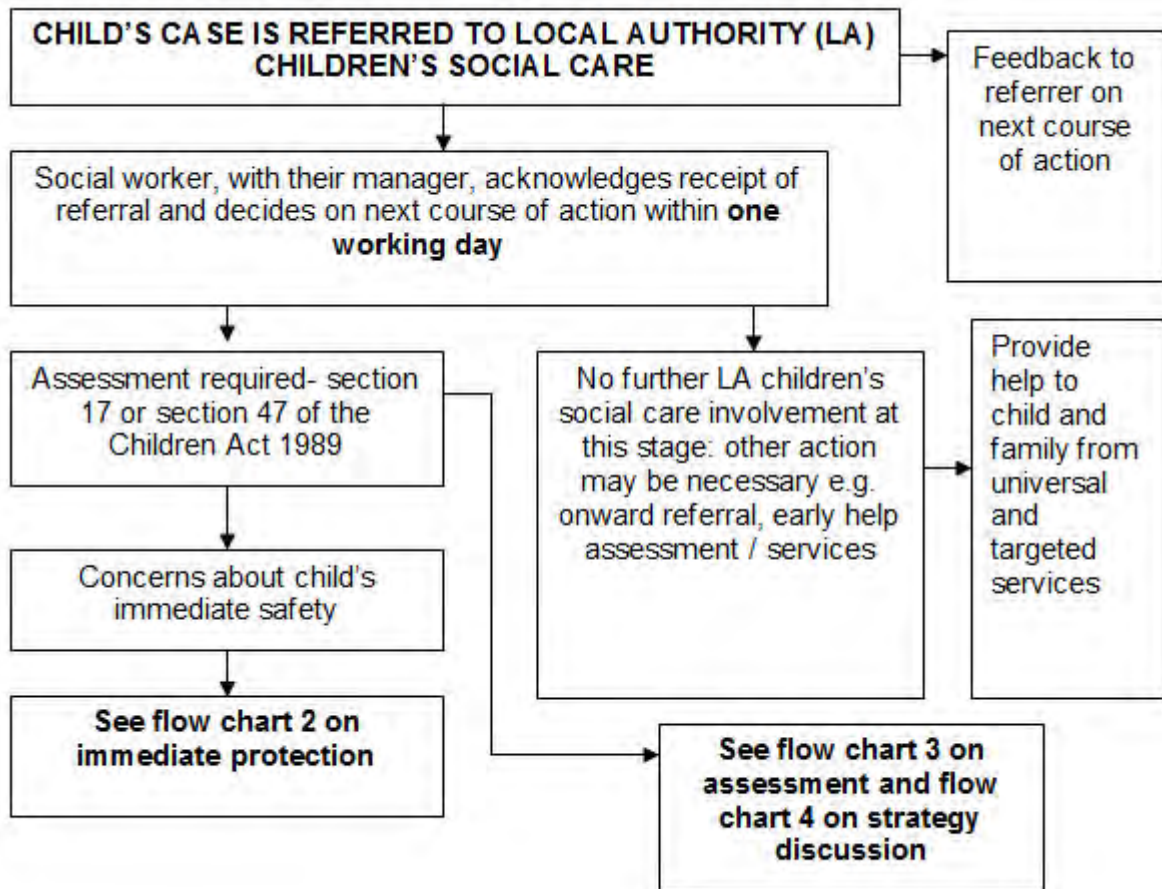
CHILD'S CASE IS REFERRED TO LOCAL AUTHORITY (LA) CHILDREN'S SOCIAL CARE

Feedback to referrer on next course of action

Social worker, with their manager, acknowledges receipt of referral and decides on next course of action within **one working day**

Assessment required- section 17 or section 47 of the Children Act 1989

No further LA children's social care involvement at this stage: other action may be necessary e.g. onward referral, early help assessment / services

Provide help to child and family from universal and targeted services

Concerns about child's immediate safety

**See flow chart 2 on immediate protection**

**See flow chart 3 on assessment and flow chart 4 on strategy discussion**